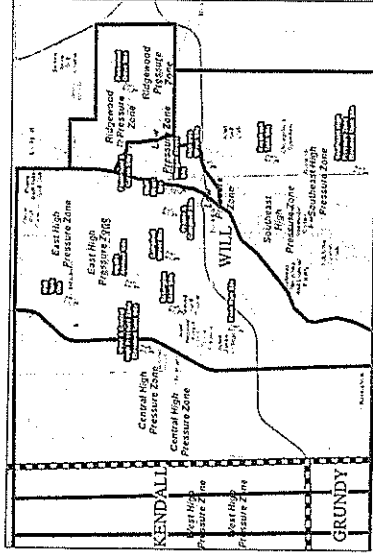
Ridgewood Pressure Zone

Ridgewood Pressure Zone

Pressure Zone

East High Pressure Zone

East High Pressure Zone

WILL

Zone

Southeast High Pressure Zone

Southeast High Pressure Zone

Central High Pressure Zone

Central High Pressure Zone

KENDALL

West High Pressure Zone

West High Pressure Zone

GRUNDY